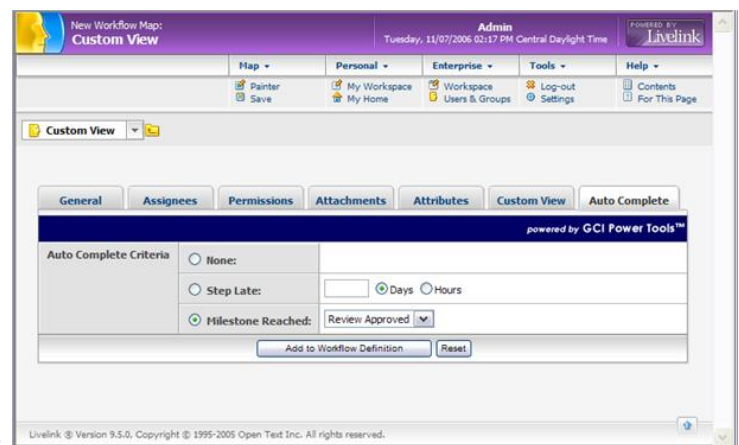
New Workflow Map:
Custom View

Admin
Tuesday, 11/07/2006 02:17 PM Central Daylight Time

POWERED BY
Livelink

Map ▾ Personal ▾ Enterprise ▾ Tools ▾ Help ▾

Painter
Save

My Workspace
My Home

Workspace
Users & Groups

Log-out
Settings

Contents
For This Page

Custom View

General | Assignees | Permissions | Attachments | Attributes | Custom View | Auto Complete

powered by GCI Power Tools™

| Auto Complete Criteria | None: | |
|---|---|---|
| | Step Late: | Days Hours |
| | Milestone Reached: | Review Approved |

Add to Workflow Definition | Reset

Livelink ® Version 9.5.0, Copyright © 1995-2005 Open Text Inc. All rights reserved.